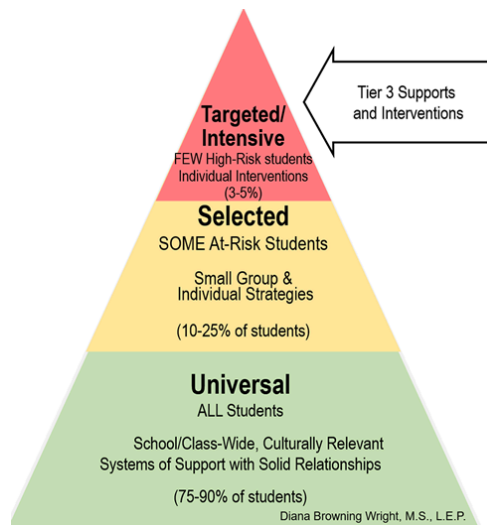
Tier 3 Supports and Interventions

Targeted/ Intensive
FEW High-Risk students
Individual Interventions
(3-5%)

Selected
SOME At-Risk Students

Small Group & Individual Strategies

(10-25% of students)

Universal
ALL Students

School/Class-Wide, Culturally Relevant Systems of Support with Solid Relationships

(75-90% of students)

Diana Browning Wright, M.S., L.E.P.